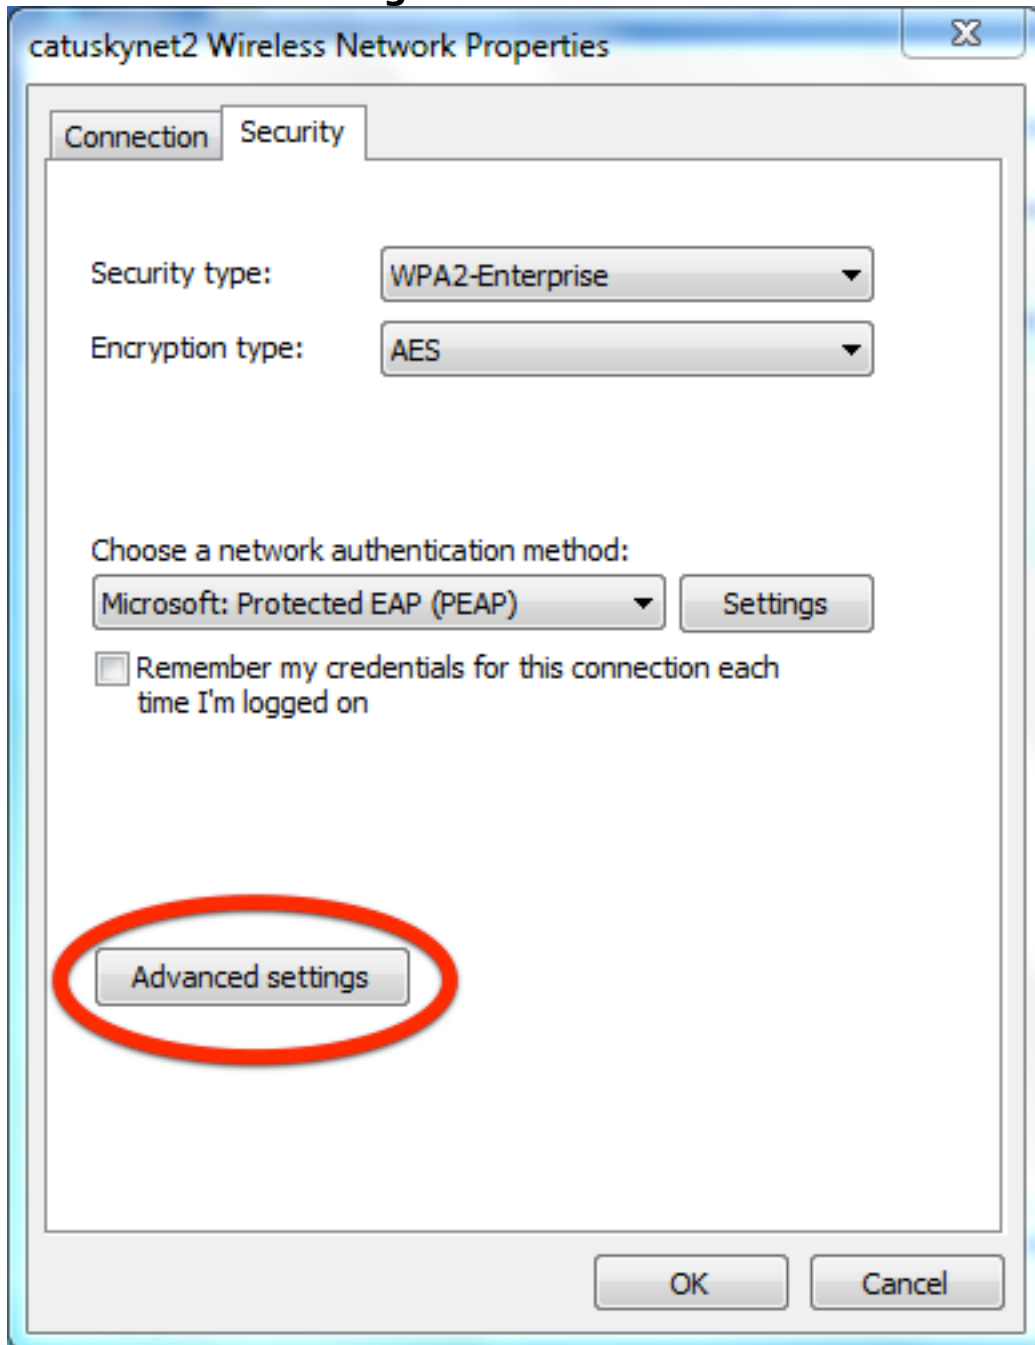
catuskynet2 Wireless Network Properties

Connection
Security

Security type: WPA2-Enterprise

Encryption type: AES

Choose a network authentication method:

Microsoft: Protected EAP (PEAP)

Settings

Remember my credentials for this connection each time I'm logged on

Advanced settings

OK

Cancel